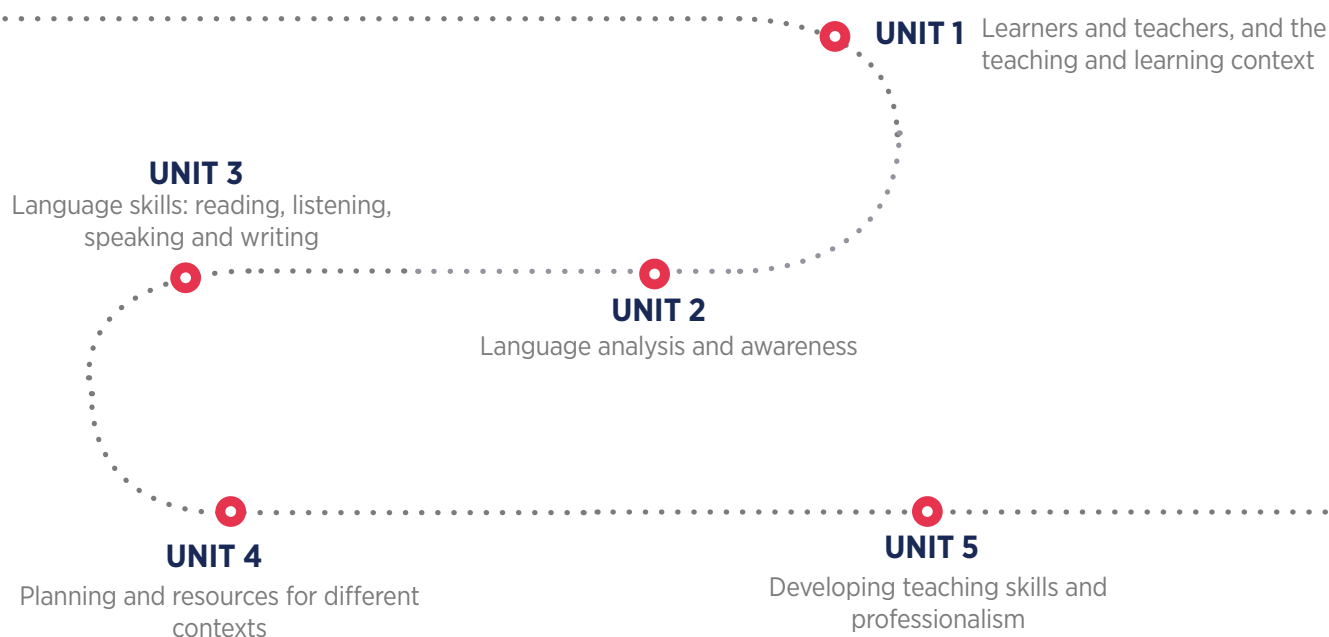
UNIT 1 Learners and teachers, and the teaching and learning context

UNIT 3
Language skills: reading, listening, speaking and writing

UNIT 2
Language analysis and awareness

UNIT 4
Planning and resources for different contexts

UNIT 5
Developing teaching skills and professionalism